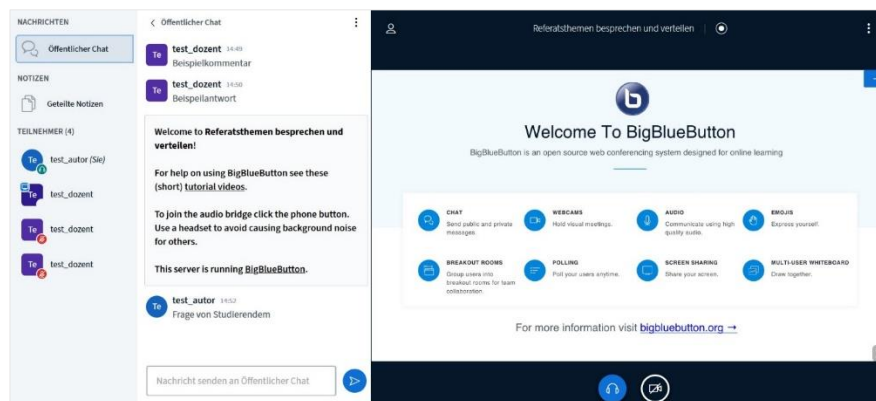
NACHRICHTEN

Öffentlicher Chat

NOTIZEN

Geteilte Notizen

TEILNEHMER (4)

Te test_autor (Sie)

Te test_dozent

Te test_dozent

Te test_dozent

< Öffentlicher Chat

Te test_dozent 14:49
Beispielkommentar

Te test_dozent 14:50
Beispielantwort

Welcome to **Referatsthemen besprechen und verteilen**!

For help on using BigBlueButton see these (short) tutorial videos.

To join the audio bridge click the phone button. Use a headset to avoid causing background noise for others.

This server is running BigBlueButton.

Te test_autor 14:52
Frage von Studierendem

Nachricht senden an Öffentlicher Chat

Referatsthemen besprechen und verteilen

Welcome To BigBlueButton

BigBlueButton is an open source web conferencing system designed for online learning

CHAT
Send public and private messages.

WEBCAMS
Hold visual meetings.

AUDIO
Communicate using high quality audio.

EMOJIS
Express yourself.

BREAKOUT ROOMS
Group users into breakout rooms for team collaboration.

POLLING
Poll your users anytime.

SCREEN SHARING
Share your screen.

MULTI-USER WHITEBOARD
Draw together.

For more information visit bigbluebutton.org →